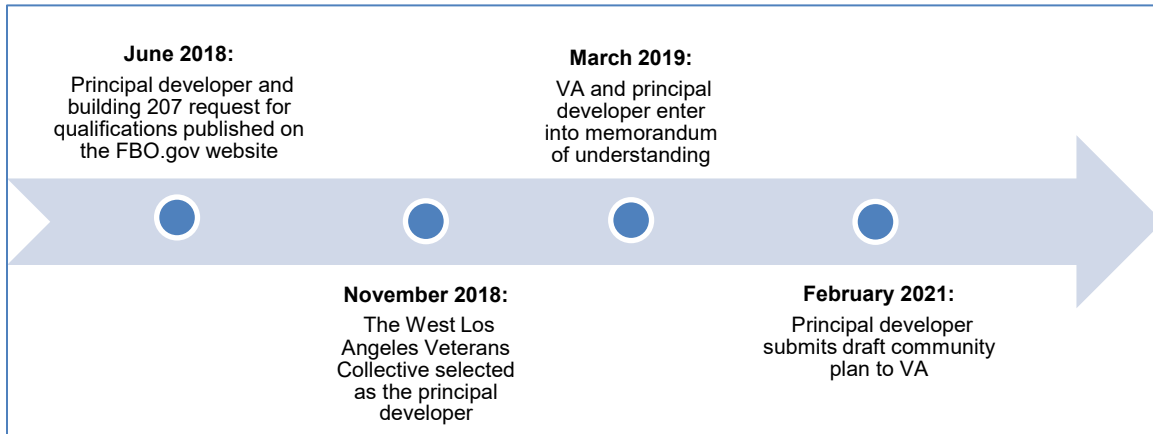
June 2018:
Principal developer and building 207 request for qualifications published on the FBO.gov website

March 2019:
VA and principal developer enter into memorandum of understanding

November 2018:
The West Los Angeles Veterans Collective selected as the principal developer

February 2021:
Principal developer submits draft community plan to VA